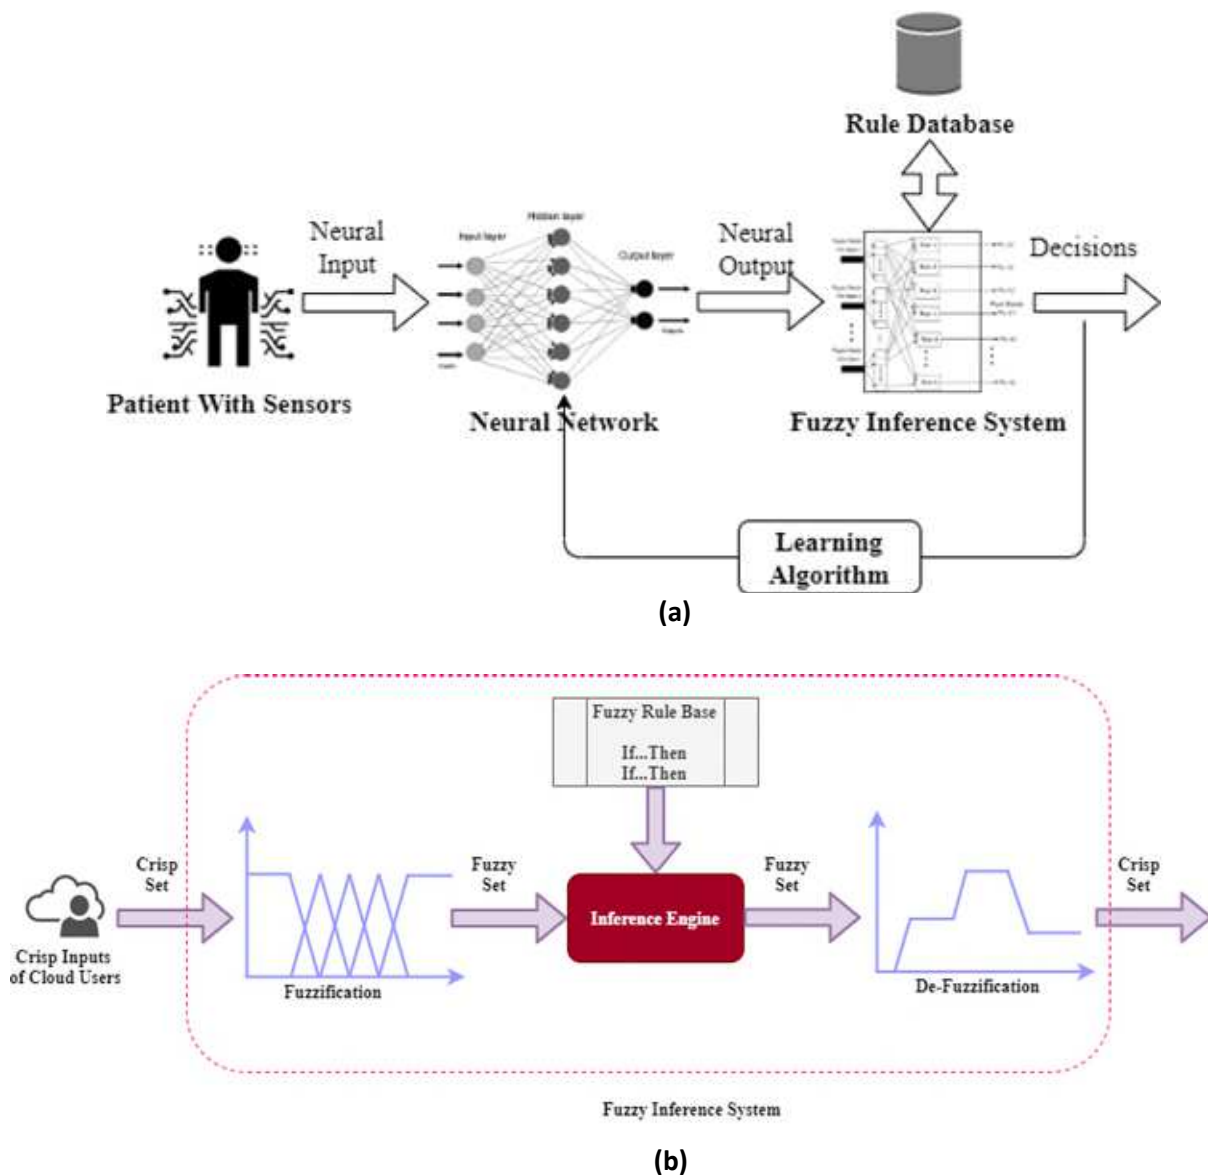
Rule Database

Neural Input

Input layer

Hidden layer

Output layer

Neural Output

Decisions

Patient With Sensors

Neural Network

Fuzzy Inference System

Learning Algorithm

(a)

Fuzzy Rule Base

If...Then
If...Then

Crisp Set

Fuzzy Set

Inference Engine

Fuzzy Set

Crisp Set

Crisp Inputs of Cloud Users

Fuzzification

De-Fuzzification

Fuzzy Inference System

(b)